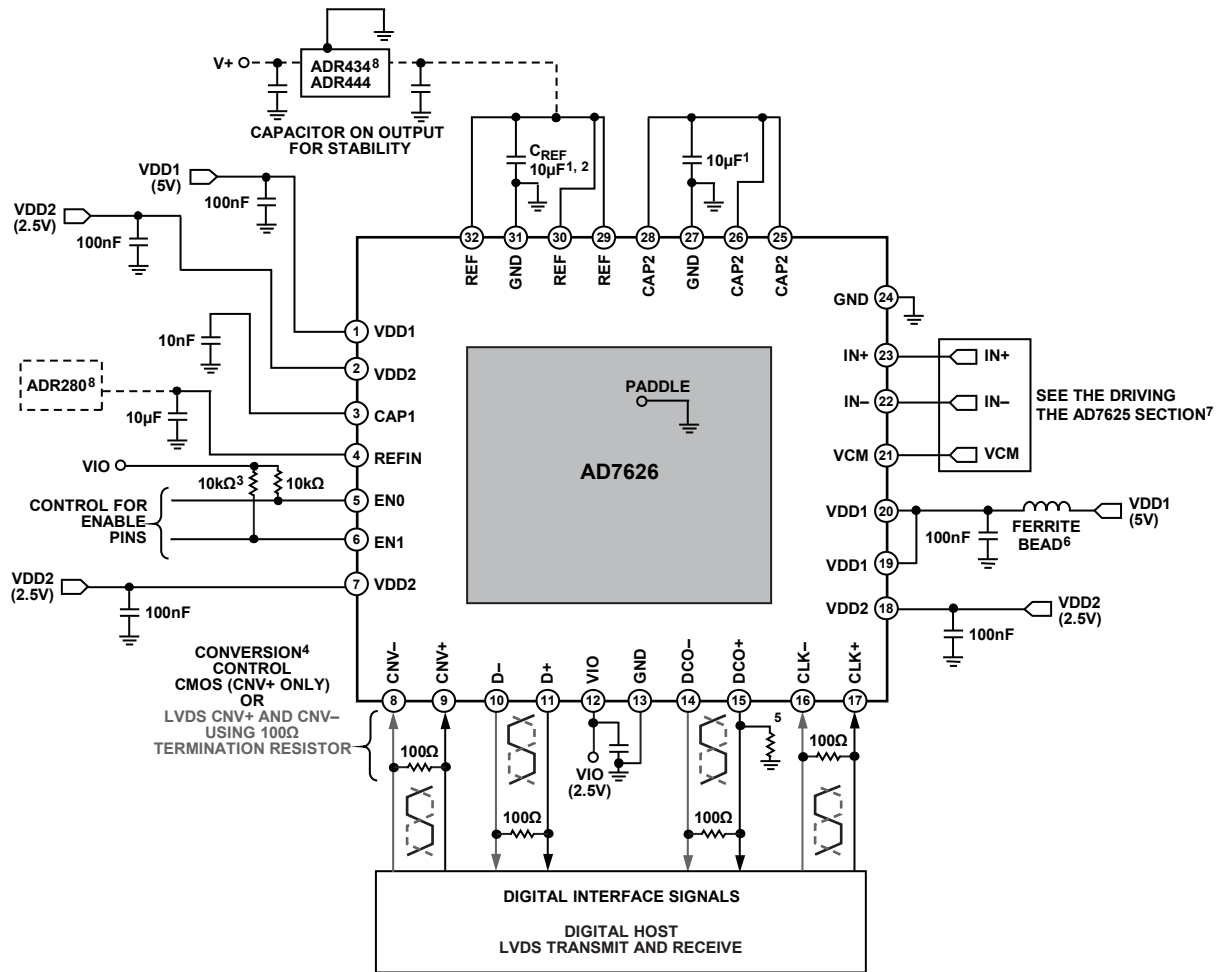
V+

ADR434$^8$
ADR444

CAPACITOR ON OUTPUT FOR STABILITY

$C_{REF}$
10µF$^{1, 2}$

10µF$^1$

VDD1
(5V)

100nF

VDD2
(2.5V)

100nF

32 REF
31 GND
30 REF
29 REF
28 CAP2
27 GND
26 CAP2
25 CAP2

GND 24

10nF

1 VDD1
2 VDD2
3 CAP1
4 REFIN

ADR280$^8$

10µF

VIO

10kΩ$^3$
10kΩ

5 EN0
6 EN1

CONTROL FOR ENABLE PINS

VDD2
(2.5V)

100nF

7 VDD2

PADDLE

AD7626

IN+ 23
IN– 22
VCM 21

IN+
IN–
VCM

SEE THE DRIVING THE AD7625 SECTION$^7$

VDD1 20
VDD1 19

100nF

FERRITE BEAD$^6$

VDD1
(5V)

VDD2 18

100nF

VDD2
(2.5V)

CONVERSION$^4$
CONTROL
CMOS (CNV+ ONLY)
OR
LVDS CNV+ AND CNV–
USING 100Ω
TERMINATION RESISTOR

CNV– 8
CNV+ 9
D– 10
D+ 11
VIO 12
GND 13
DCO– 14
DCO+ 15
CLK– 16
CLK+ 17

100Ω

VIO
(2.5V)

5

100Ω

100Ω

100Ω

100Ω

DIGITAL INTERFACE SIGNALS

DIGITAL HOST
LVDS TRANSMIT AND RECEIVE